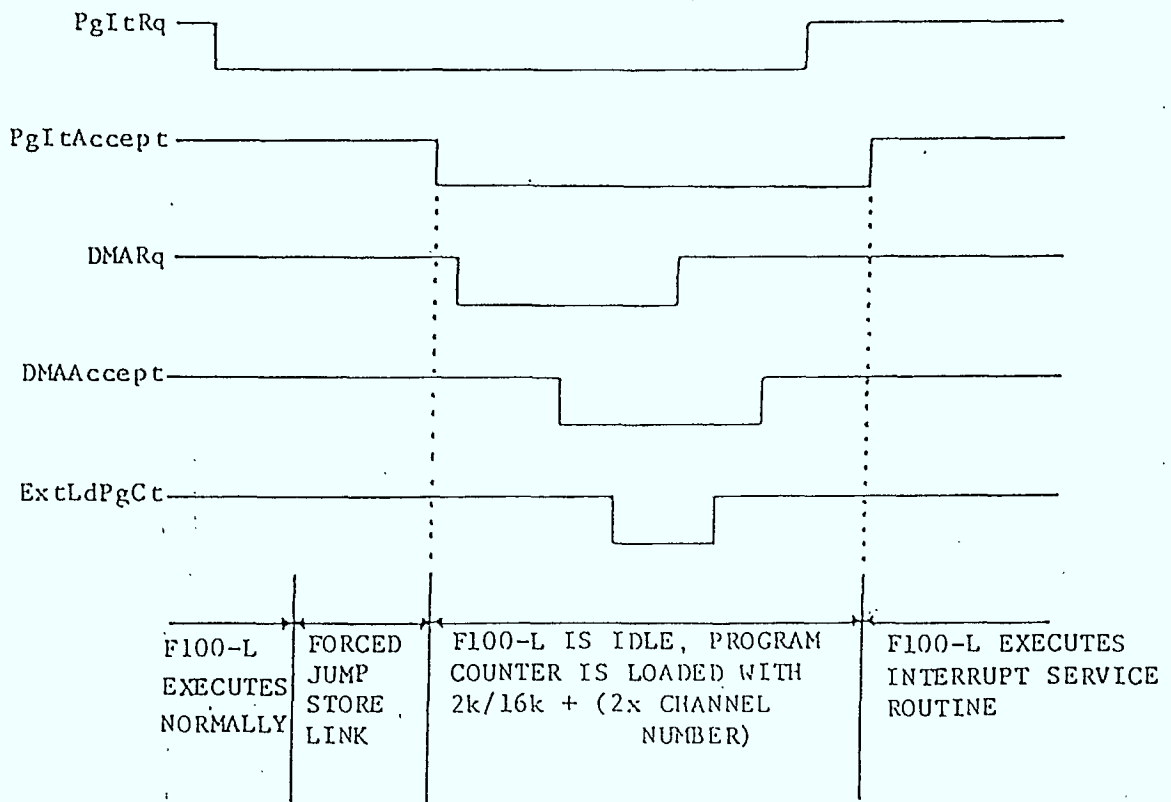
PgItRq

PgItAccept

DMARq

DMAAccept

ExtLdPgCt

F100-L EXECUTES NORMALLY

FORCED JUMP STORE LINK

F100-L IS IDLE, PROGRAM COUNTER IS LOADED WITH 2k/16k + (2x CHANNEL NUMBER)

F100-L EXECUTES INTERRUPT SERVICE ROUTINE